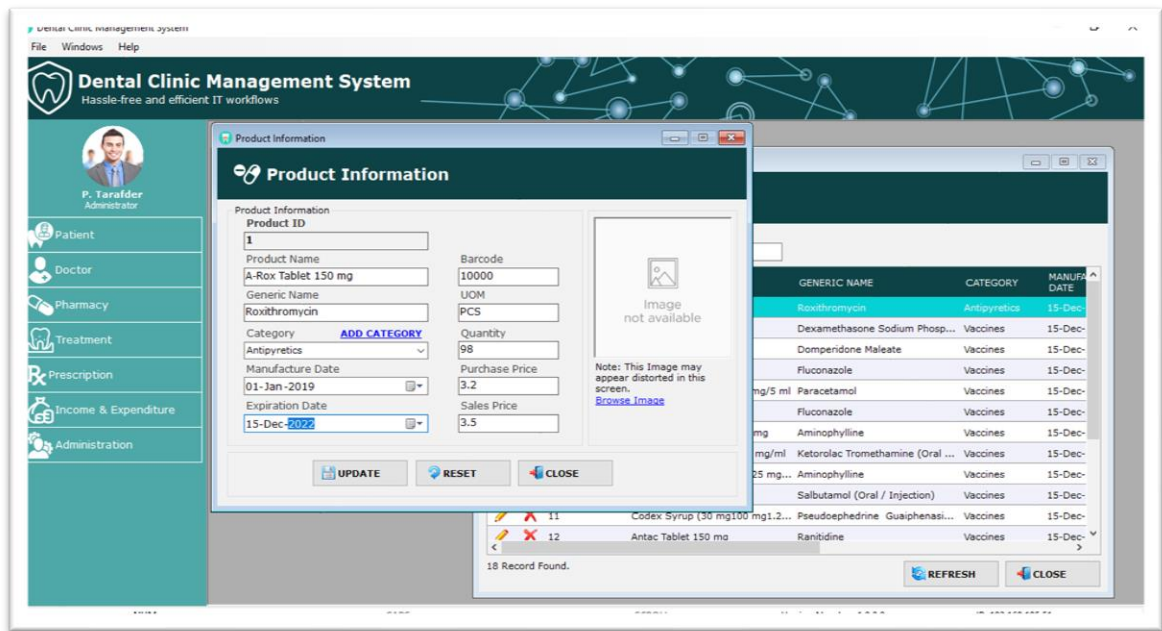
Dental Clinic Management System
File Windows Help
Dental Clinic Management System
Hassle-free and efficient IT workflows

P. Tarafder
Administrator
Patient
Doctor
Pharmacy
Treatment
Prescription
Income & Expenditure
Administration

Product Information
Product Information
Product Information
Product ID
1
Product Name
A-Rox Tablet 150 mg
Barcode
10000
Generic Name
Roxithromycin
UOM
PCS
Category
ADD CATEGORY
Antipyretics
Quantity
98
Manufacture Date
01-Jan-2019
Purchase Price
3.2
Expiration Date
15-Dec-2022
Sales Price
3.5
Image not available
Note: This Image may appear distorted in this screen.
Browse Image
UPDATE
RESET
CLOSE

| | | | GENERIC NAME | CATEGORY | MANUFA DATE |
|---|---|---|---|---|---|
| | | | Roxithromycin | Antipyretics | 15-Dec- |
| | | | Dexamethasone Sodium Phosp... | Vaccines | 15-Dec- |
| | | | Domperidone Maleate | Vaccines | 15-Dec- |
| | | | Fluconazole | Vaccines | 15-Dec- |
| | | mg/5 ml | Paracetamol | Vaccines | 15-Dec- |
| | | | Fluconazole | Vaccines | 15-Dec- |
| | | mg | Aminophylline | Vaccines | 15-Dec- |
| | | mg/ml | Ketorolac Tromethamine (Oral ... | Vaccines | 15-Dec- |
| | | 25 mg... | Aminophylline | Vaccines | 15-Dec- |
| | | | Salbutamol (Oral / Injection) | Vaccines | 15-Dec- |
| | 11 | Codex Syrup (30 mg100 mg1.2... | Pseudoephedrine Guaiphenasi... | Vaccines | 15-Dec- |
| | 12 | Antac Tablet 150 mg | Ranitidine | Vaccines | 15-Dec- |

18 Record Found.
REFRESH
CLOSE